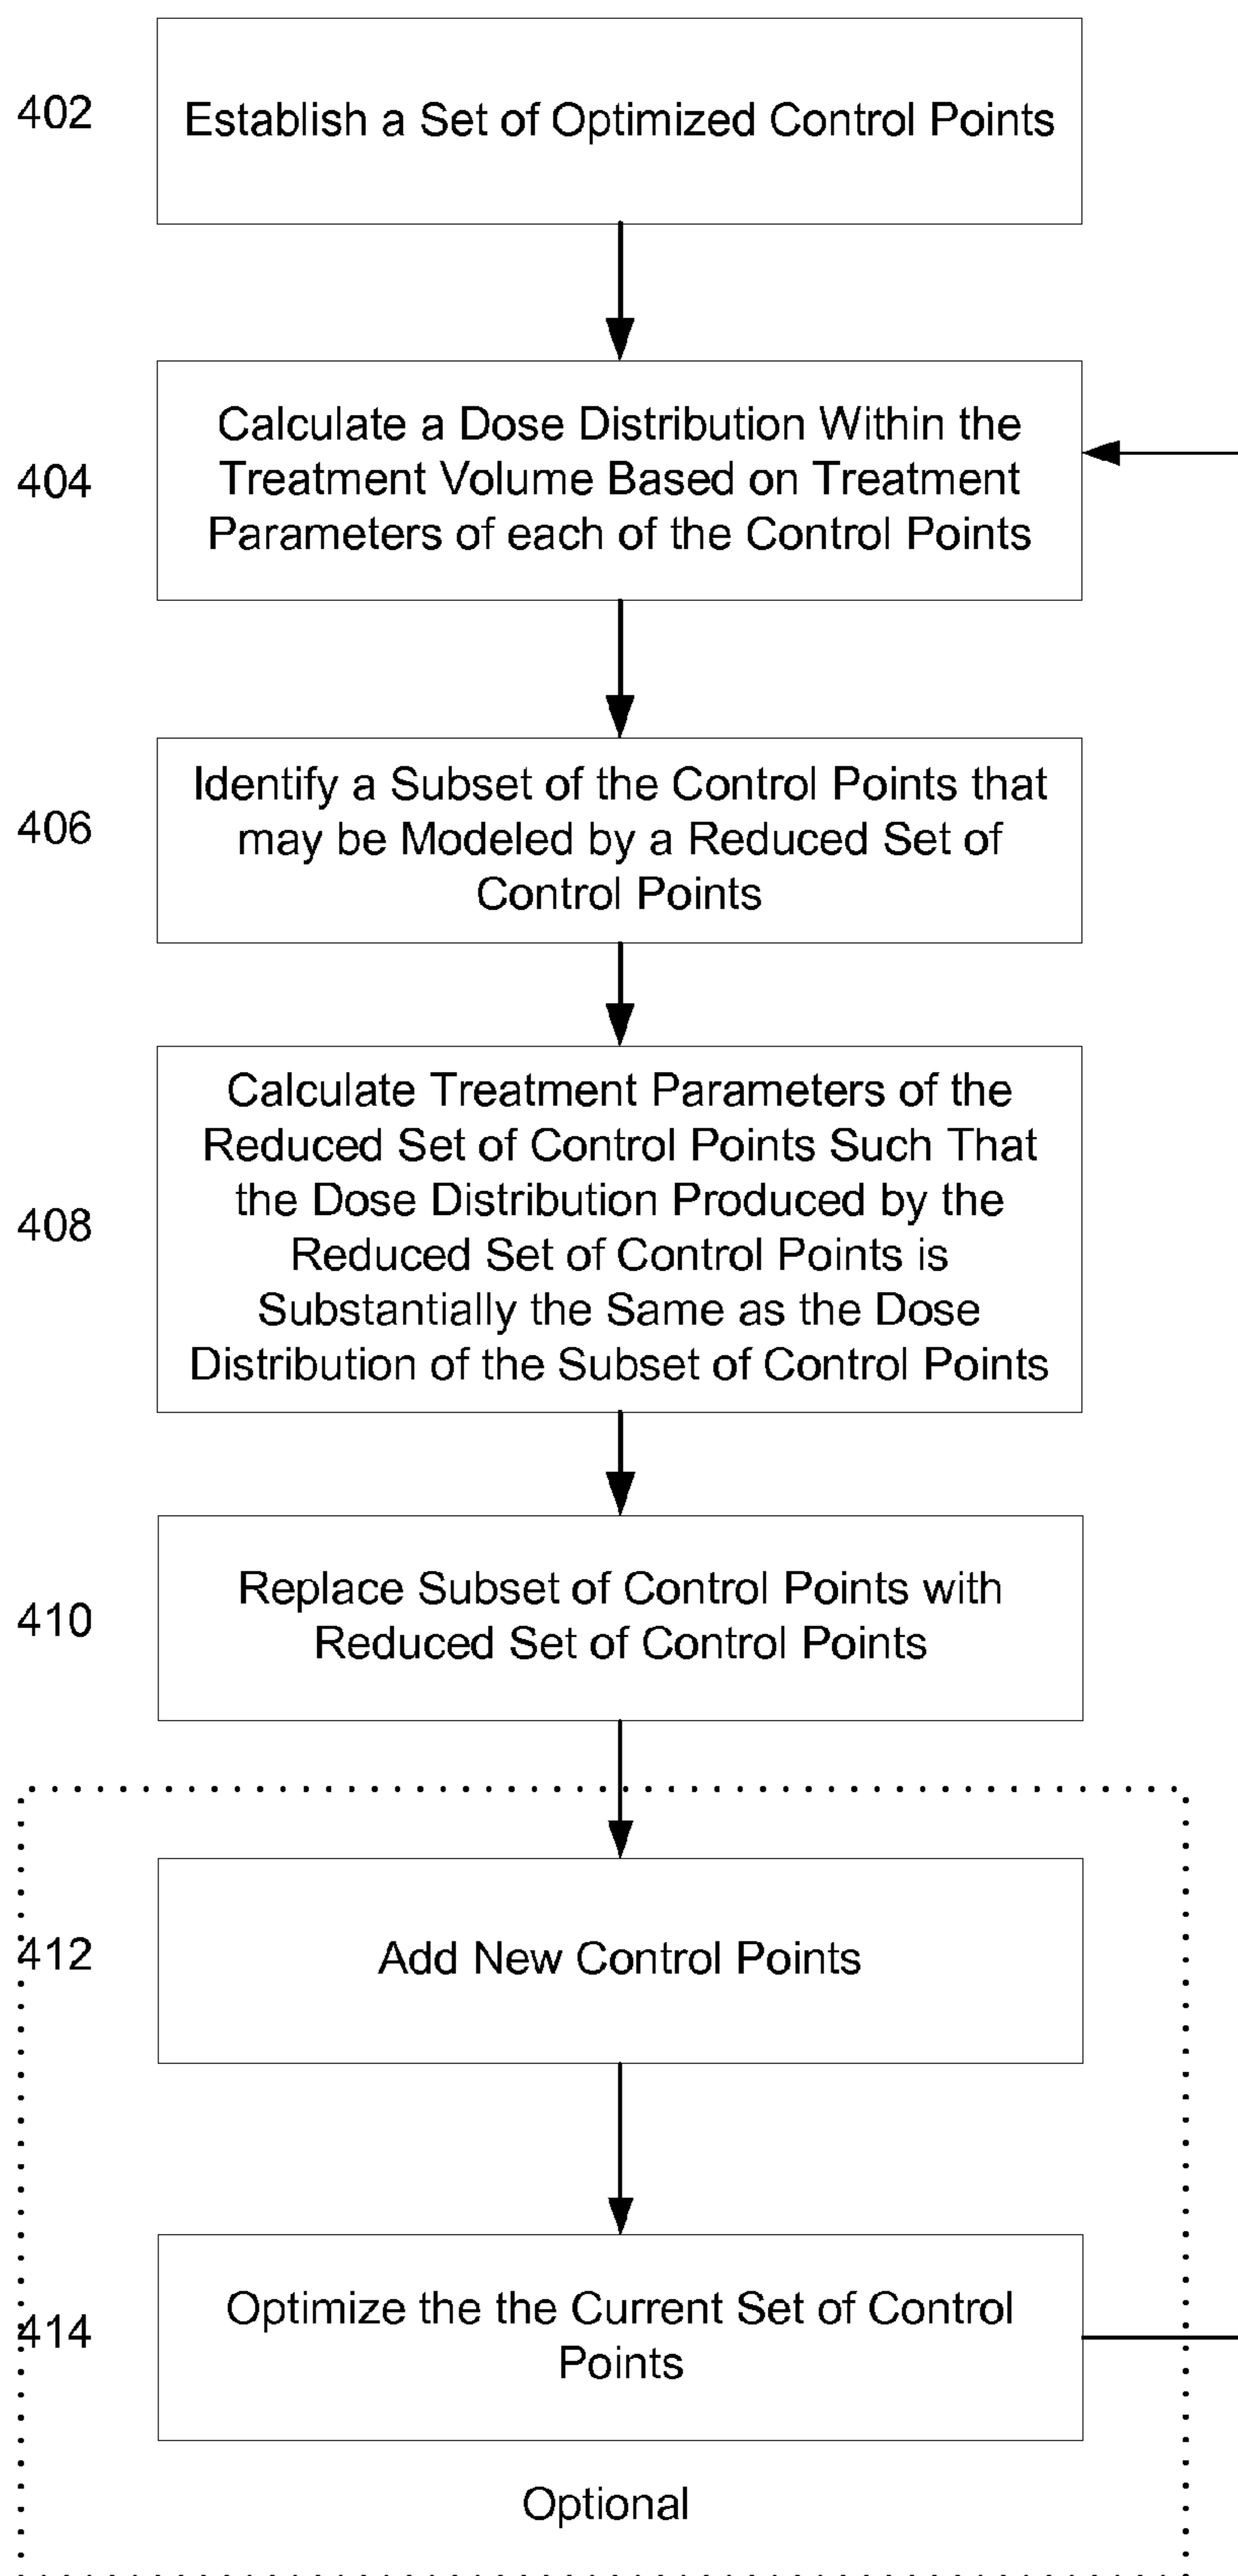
402 Establish a Set of Optimized Control Points

404 Calculate a Dose Distribution Within the Treatment Volume Based on Treatment Parameters of each of the Control Points

406 Identify a Subset of the Control Points that may be Modeled by a Reduced Set of Control Points

408 Calculate Treatment Parameters of the Reduced Set of Control Points Such That the Dose Distribution Produced by the Reduced Set of Control Points is Substantially the Same as the Dose Distribution of the Subset of Control Points

410 Replace Subset of Control Points with Reduced Set of Control Points

412 Add New Control Points

414 Optimize the the Current Set of Control Points

Optional